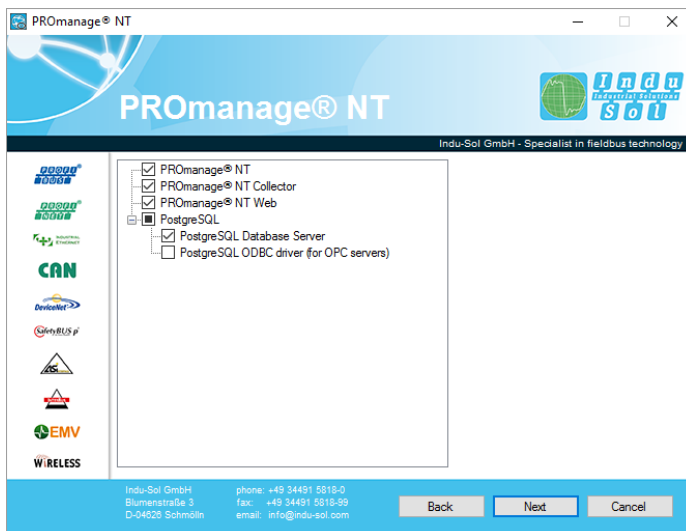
PROmanage® NT

PROmanage® NT

Indu Sol Industrial Solutions

Indu-Sol GmbH - Specialist in fieldbus technology

PROFI BUS

PROFI NET

INDUSTRIAL ETHERNET

CAN

DeviceNet

SafetyBUS p

AS-Interface

EMV

WIRELESS

PROmanage® NT
PROmanage® NT Collector
PROmanage® NT Web
PostgreSQL
PostgreSQL Database Server
PostgreSQL ODBC driver (for OPC servers)

Indu-Sol GmbH
Blumenstraße 3
D-04626 Schmölln

phone: +49 34491 5818-0
fax: +49 34491 5818-99
email: info@indu-sol.com

Back | Next | Cancel